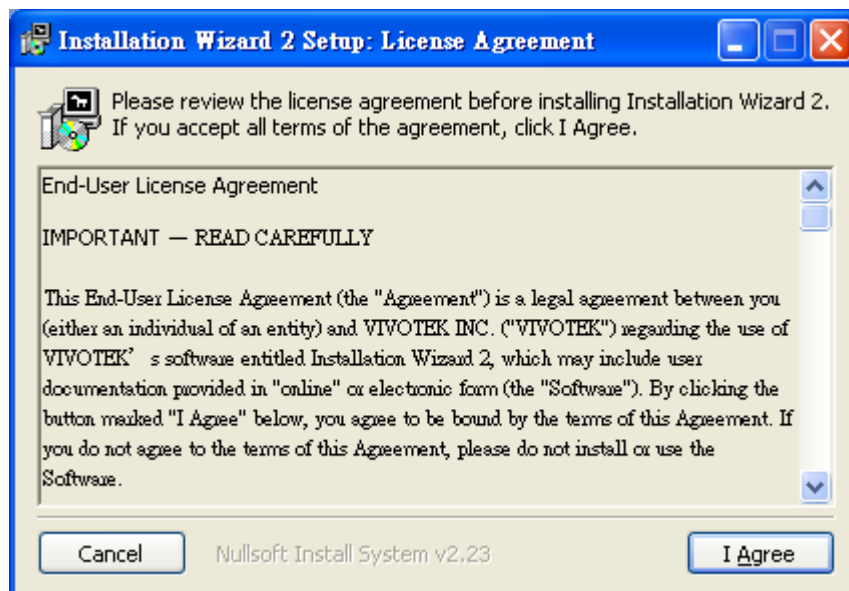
Installation Wizard 2 Setup: License Agreement

Please review the license agreement before installing Installation Wizard 2. If you accept all terms of the agreement, click I Agree.

End-User License Agreement

IMPORTANT — READ CAREFULLY

This End-User License Agreement (the "Agreement") is a legal agreement between you (either an individual of an entity) and VIVOTEK INC. ("VIVOTEK") regarding the use of VIVOTEK' s software entitled Installation Wizard 2, which may include user documentation provided in "online" or electronic form (the "Software"). By clicking the button marked "I Agree" below, you agree to be bound by the terms of this Agreement. If you do not agree to the terms of this Agreement, please do not install or use the Software.

Cancel

Nullsoft Install System v2.23

I Agree